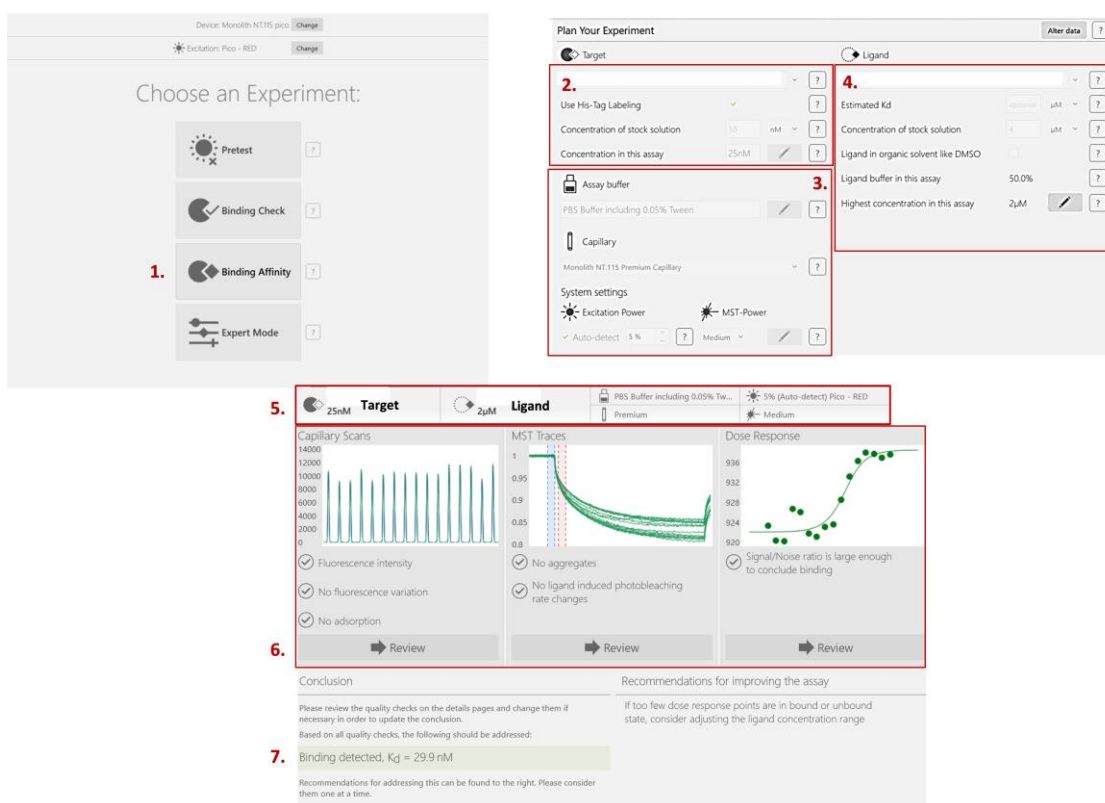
Device: Monolith NT.115 pico Change

Excitation: Pico - RED Change

Choose an Experiment:

Pretest ?

Binding Check ?

1. Binding Affinity ?

Expert Mode ?

Plan Your Experiment Alter data ?

Target

2.

Use His-Tag Labeling ?

Concentration of stock solution 50 nM ?

Concentration in this assay 25nM ?

Assay buffer 3.

PBS Buffer including 0.05% Tween ?

Capillary

Monolith NT.115 Premium Capillary ?

System settings

Excitation Power MST-Power

Auto-detect 5 % ? Medium ?

Ligand

4.

Estimated Kd optional µM ?

Concentration of stock solution 4 µM ?

Ligand in organic solvent like DMSO ?

Ligand buffer in this assay 50.0% ?

Highest concentration in this assay 2µM ?

5. 25nM Target 2µM Ligand PBS Buffer including 0.05% Tw... Premium 5% (Auto-detect) Pico - RED Medium

Capillary Scans

14000
12000
10000
8000
6000
4000
2000
0

Fluorescence intensity

No fluorescence variation

No adsorption

Review

MST Traces

1
0.95
0.9
0.85
0.8

No aggregates

No ligand induced photobleaching rate changes

Review

Dose Response

936
932
928
924
920

Signal/Noise ratio is large enough to conclude binding

Review

6.

Conclusion

Please review the quality checks on the details pages and change them if necessary in order to update the conclusion.

Based on all quality checks, the following should be addressed:

7. Binding detected, $K_d$ = 29.9 nM

Recommendations for addressing this can be found to the right. Please consider them one at a time.

Recommendations for improving the assay

If too few dose response points are in bound or unbound state, consider adjusting the ligand concentration range